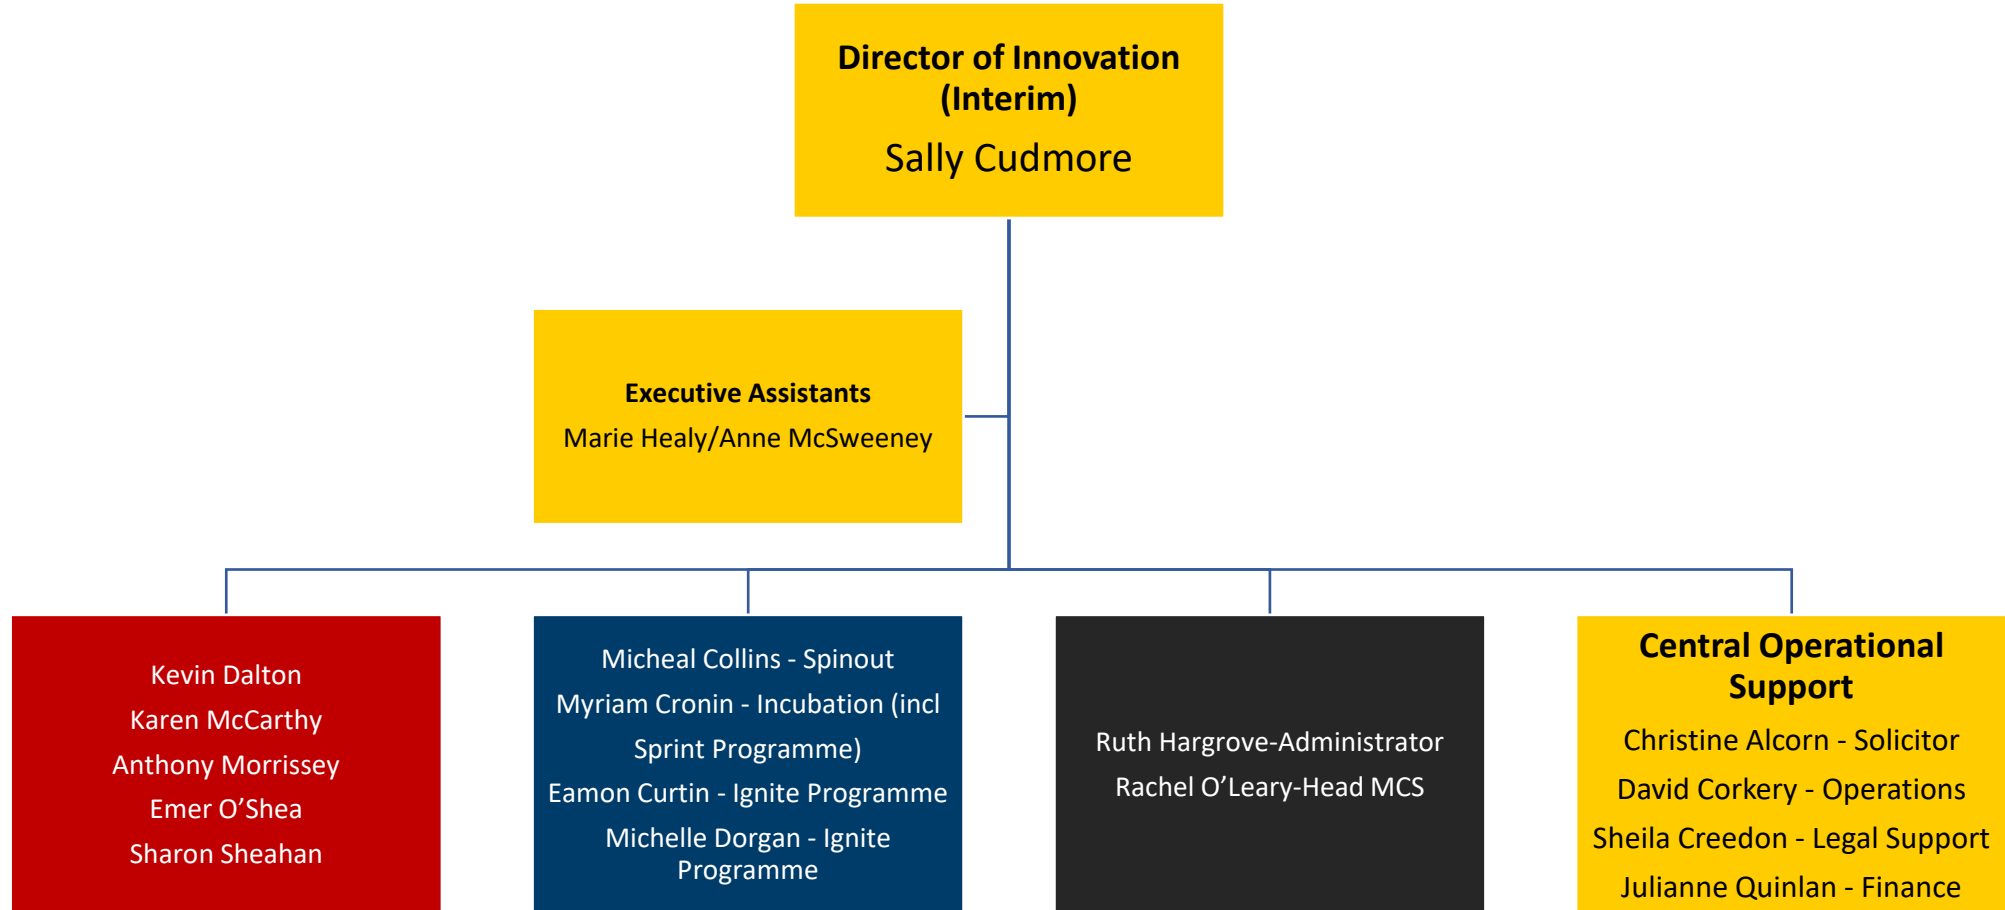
Director of Innovation (Interim)
Sally Cudmore

Executive Assistants
Marie Healy/Anne McSweeney

Kevin Dalton
Karen McCarthy
Anthony Morrissey
Emer O’Shea
Sharon Sheahan

Micheal Collins - Spinout
Myriam Cronin - Incubation (incl Sprint Programme)
Eamon Curtin - Ignite Programme
Michelle Dorgan - Ignite Programme

Ruth Hargrove-Administrator
Rachel O’Leary-Head MCS

Central Operational Support
Christine Alcorn - Solicitor
David Corkery - Operations
Sheila Creedon - Legal Support
Julianne Quinlan - Finance